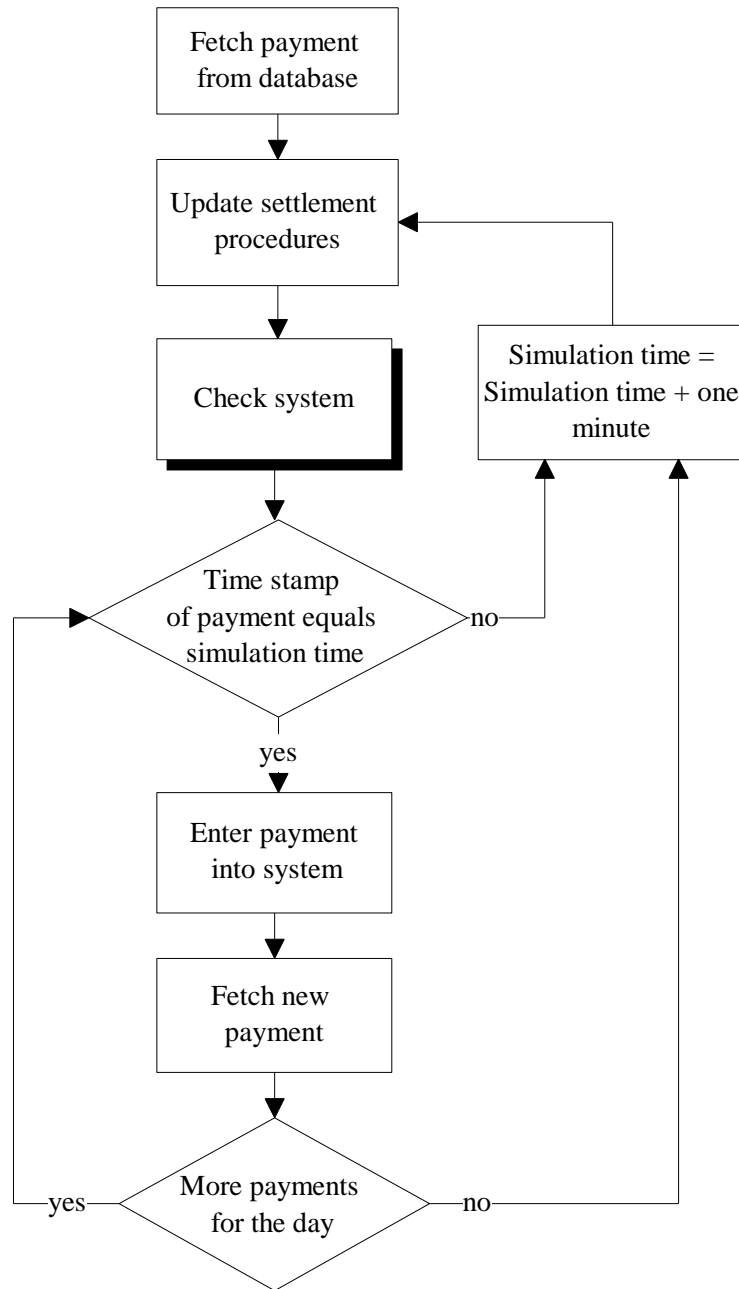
Fetch payment from database

Update settlement procedures

Check system

Simulation time = Simulation time + one minute

Time stamp of payment equals simulation time

no

yes

Enter payment into system

Fetch new payment

More payments for the day

yes

no